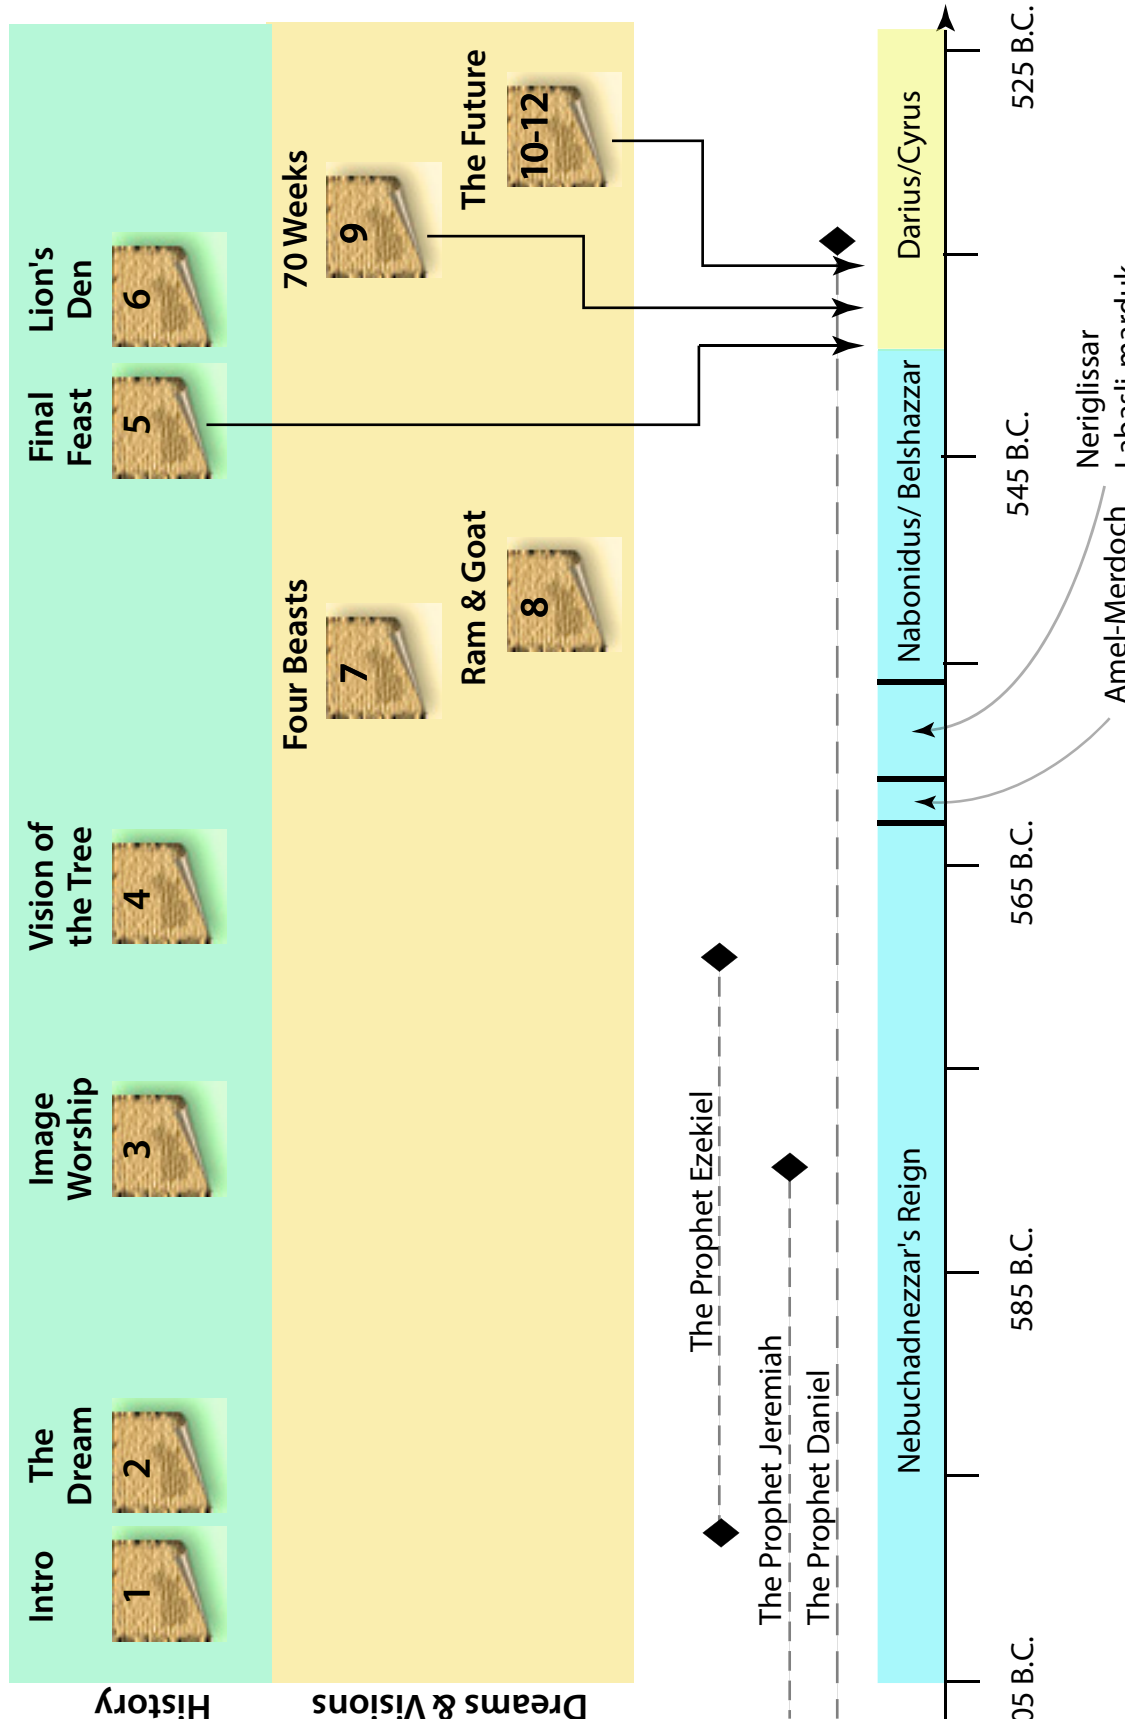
History

Dreams & Visions

Intro
1

The Dream
2

Image Worship
3

Vision of the Tree
4

Final Feast
5

Lion's Den
6

Four Beasts
7

Ram & Goat
8

70 Weeks
9

The Future
10-12

The Prophet Ezekiel

The Prophet Jeremiah

The Prophet Daniel

Nebuchadnezzar's Reign

Nabonidus/ Belshazzar

Darius/Cyrus

Neriglissar

Amel-Merdoch

Labashi-marduk

05 B.C.

585 B.C.

565 B.C.

545 B.C.

525 B.C.